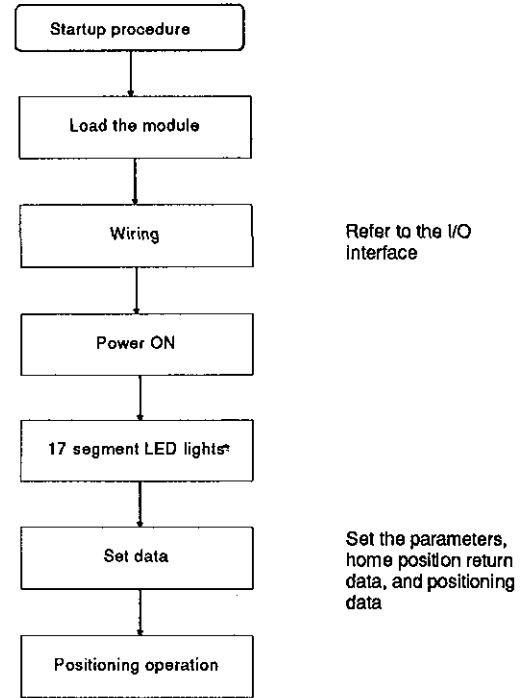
Startup procedure

Load the module

Wiring

Refer to the I/O interface

Power ON

17 segment LED lights*

Set data

Set the parameters, home position return data, and positioning data

Positioning operation